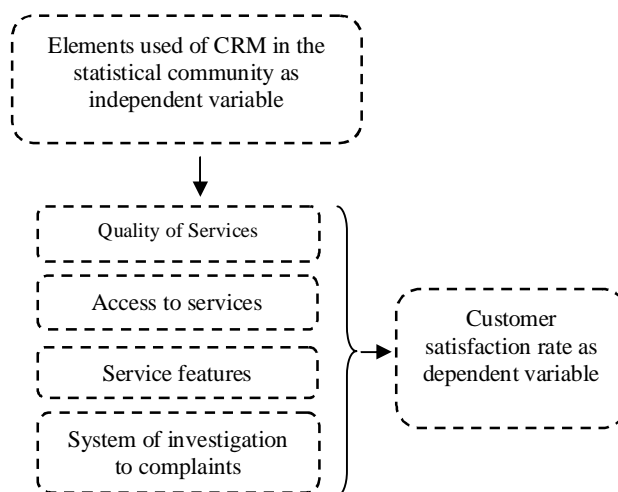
Elements used of CRM in the statistical community as independent variable

Quality of Services

Access to services

Service features

System of investigation to complaints

Customer satisfaction rate as dependent variable